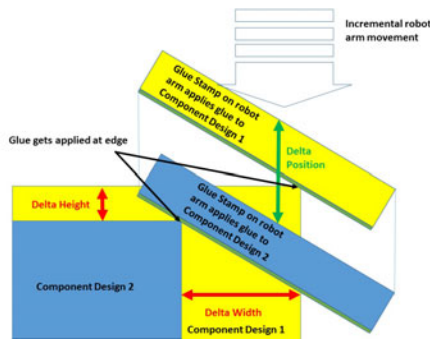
Incremental robot arm movement

Glue Stamp on robot arm applies glue to Component Design 1

Delta Position

Glue gets applied at edge

Glue Stamp on robot arm applies glue to Component Design 2

Delta Height

Component Design 2

Delta Width

Component Design 1